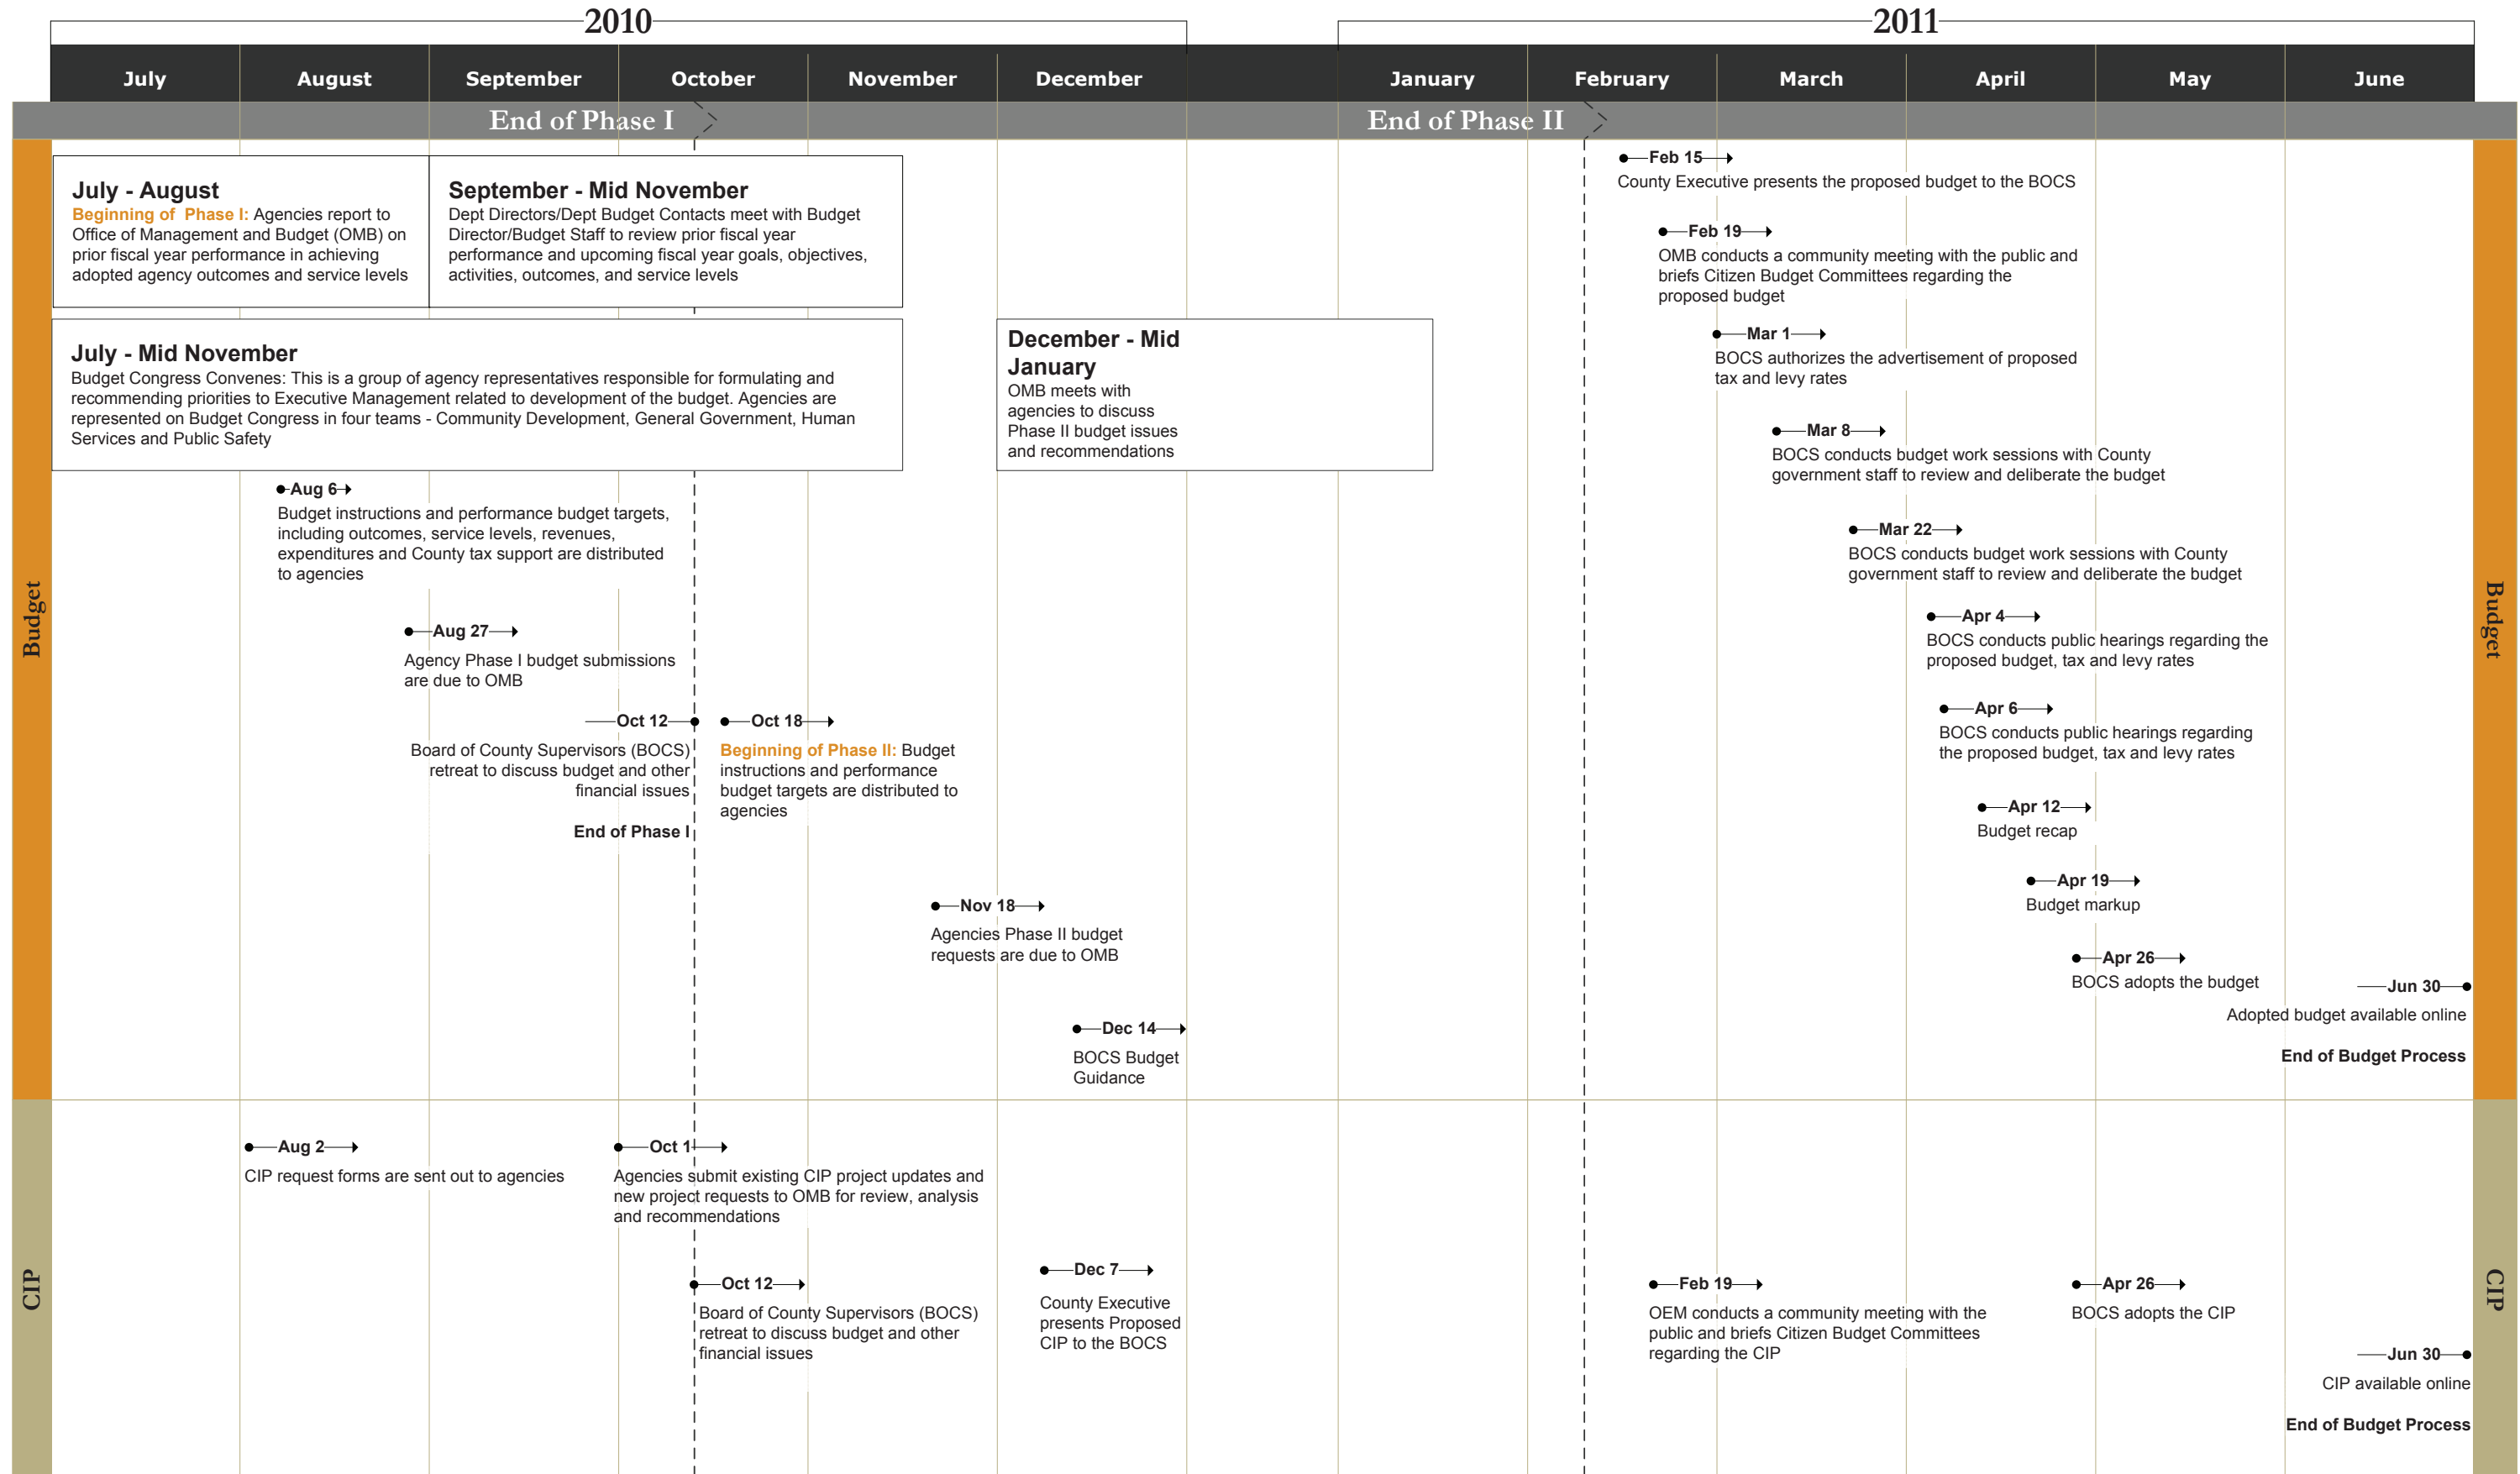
2010

2011

| July | August | September | October | November | December | January | February | March | April | May | June |
|---|---|---|---|---|---|---|---|---|---|---|---|

End of Phase I

End of Phase II

Budget

**July - August**
Beginning of Phase I: Agencies report to Office of Management and Budget (OMB) on prior fiscal year performance in achieving adopted agency outcomes and service levels

**September - Mid November**
Dept Directors/Dept Budget Contacts meet with Budget Director/Budget Staff to review prior fiscal year performance and upcoming fiscal year goals, objectives, activities, outcomes, and service levels

**July - Mid November**
Budget Congress Convenes: This is a group of agency representatives responsible for formulating and recommending priorities to Executive Management related to development of the budget. Agencies are represented on Budget Congress in four teams - Community Development, General Government, Human Services and Public Safety

**December - Mid January**
OMB meets with agencies to discuss Phase II budget issues and recommendations

Aug 6
Budget instructions and performance budget targets, including outcomes, service levels, revenues, expenditures and County tax support are distributed to agencies

Aug 27
Agency Phase I budget submissions are due to OMB

Oct 12
Board of County Supervisors (BOCS) retreat to discuss budget and other financial issues

End of Phase I

Oct 18
Beginning of Phase II: Budget instructions and performance budget targets are distributed to agencies

Nov 18
Agencies Phase II budget requests are due to OMB

Dec 14
BOCS Budget Guidance

Feb 15
County Executive presents the proposed budget to the BOCS

Feb 19
OMB conducts a community meeting with the public and briefs Citizen Budget Committees regarding the proposed budget

Mar 1
BOCS authorizes the advertisement of proposed tax and levy rates

Mar 8
BOCS conducts budget work sessions with County government staff to review and deliberate the budget

Mar 22
BOCS conducts budget work sessions with County government staff to review and deliberate the budget

Apr 4
BOCS conducts public hearings regarding the proposed budget, tax and levy rates

Apr 6
BOCS conducts public hearings regarding the proposed budget, tax and levy rates

Apr 12
Budget recap

Apr 19
Budget markup

Apr 26
BOCS adopts the budget

Jun 30
Adopted budget available online

End of Budget Process

Budget

CIP

Aug 2
CIP request forms are sent out to agencies

Oct 1
Agencies submit existing CIP project updates and new project requests to OMB for review, analysis and recommendations

Oct 12
Board of County Supervisors (BOCS) retreat to discuss budget and other financial issues

Dec 7
County Executive presents Proposed CIP to the BOCS

Feb 19
OEM conducts a community meeting with the public and briefs Citizen Budget Committees regarding the CIP

Apr 26
BOCS adopts the CIP

Jun 30
CIP available online

End of Budget Process

CIP